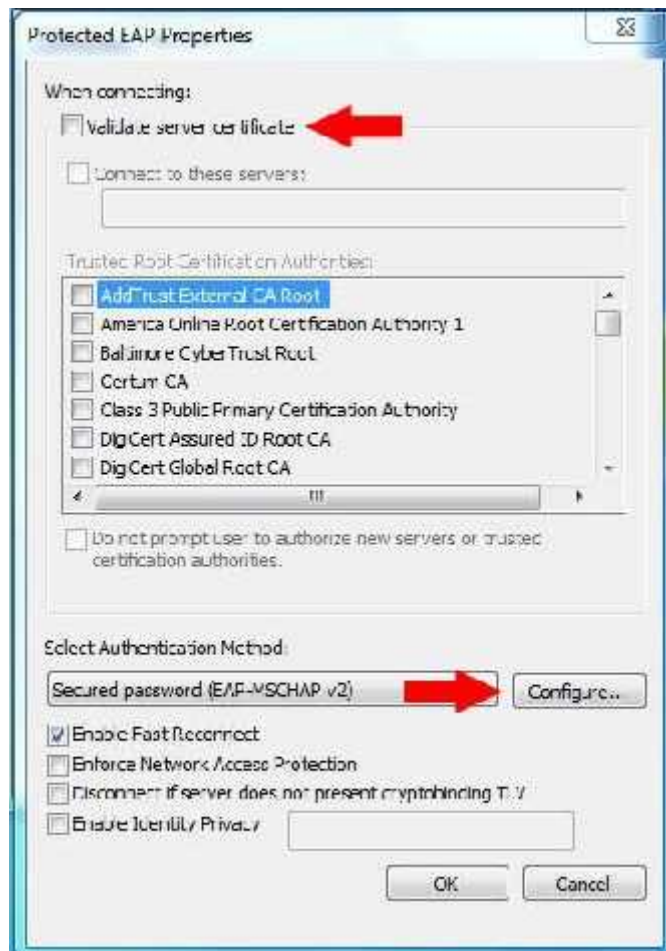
Protected EAP Properties

When connecting:

Validate server certificate

Connect to these servers:

Trusted Root Certification Authorities:

AddTrust External CA Root

America Online Root Certification Authority 1

Baltimore CyberTrust Root

Certum CA

Class 3 Public Primary Certification Authority

DigCert Assured ID Root CA

DigCert Global Root CA

Do not prompt user to authorize new servers or trusted certification authorities.

Select Authentication Method:

Secured password (EAP-MSCHAP v2)

Configure...

Enable Fast Reconnect

Enforce Network Access Protection

Disconnect if server does not present cryptobinding TLV

Enable Identity Privacy

OK

Cancel